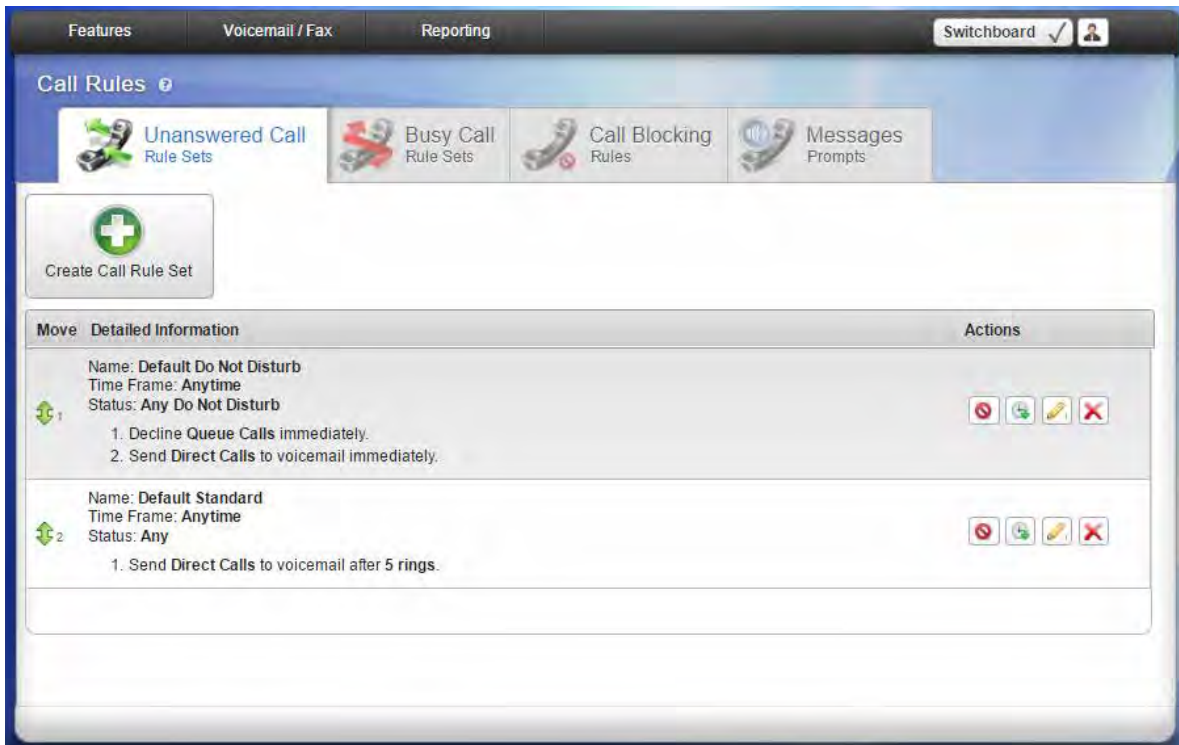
Features Voicemail / Fax Reporting Switchboard

Call Rules

Unanswered Call
Rule Sets

Busy Call
Rule Sets

Call Blocking
Rules

Messages
Prompts

Create Call Rule Set

| Move | Detailed Information | Actions |
|---|---|---|
| 1 | Name: Default Do Not Disturb<br>Time Frame: Anytime<br>Status: Any Do Not Disturb<br>1. Decline Queue Calls immediately.<br>2. Send Direct Calls to voicemail immediately. | |
| 2 | Name: Default Standard<br>Time Frame: Anytime<br>Status: Any<br>1. Send Direct Calls to voicemail after 5 rings. | |